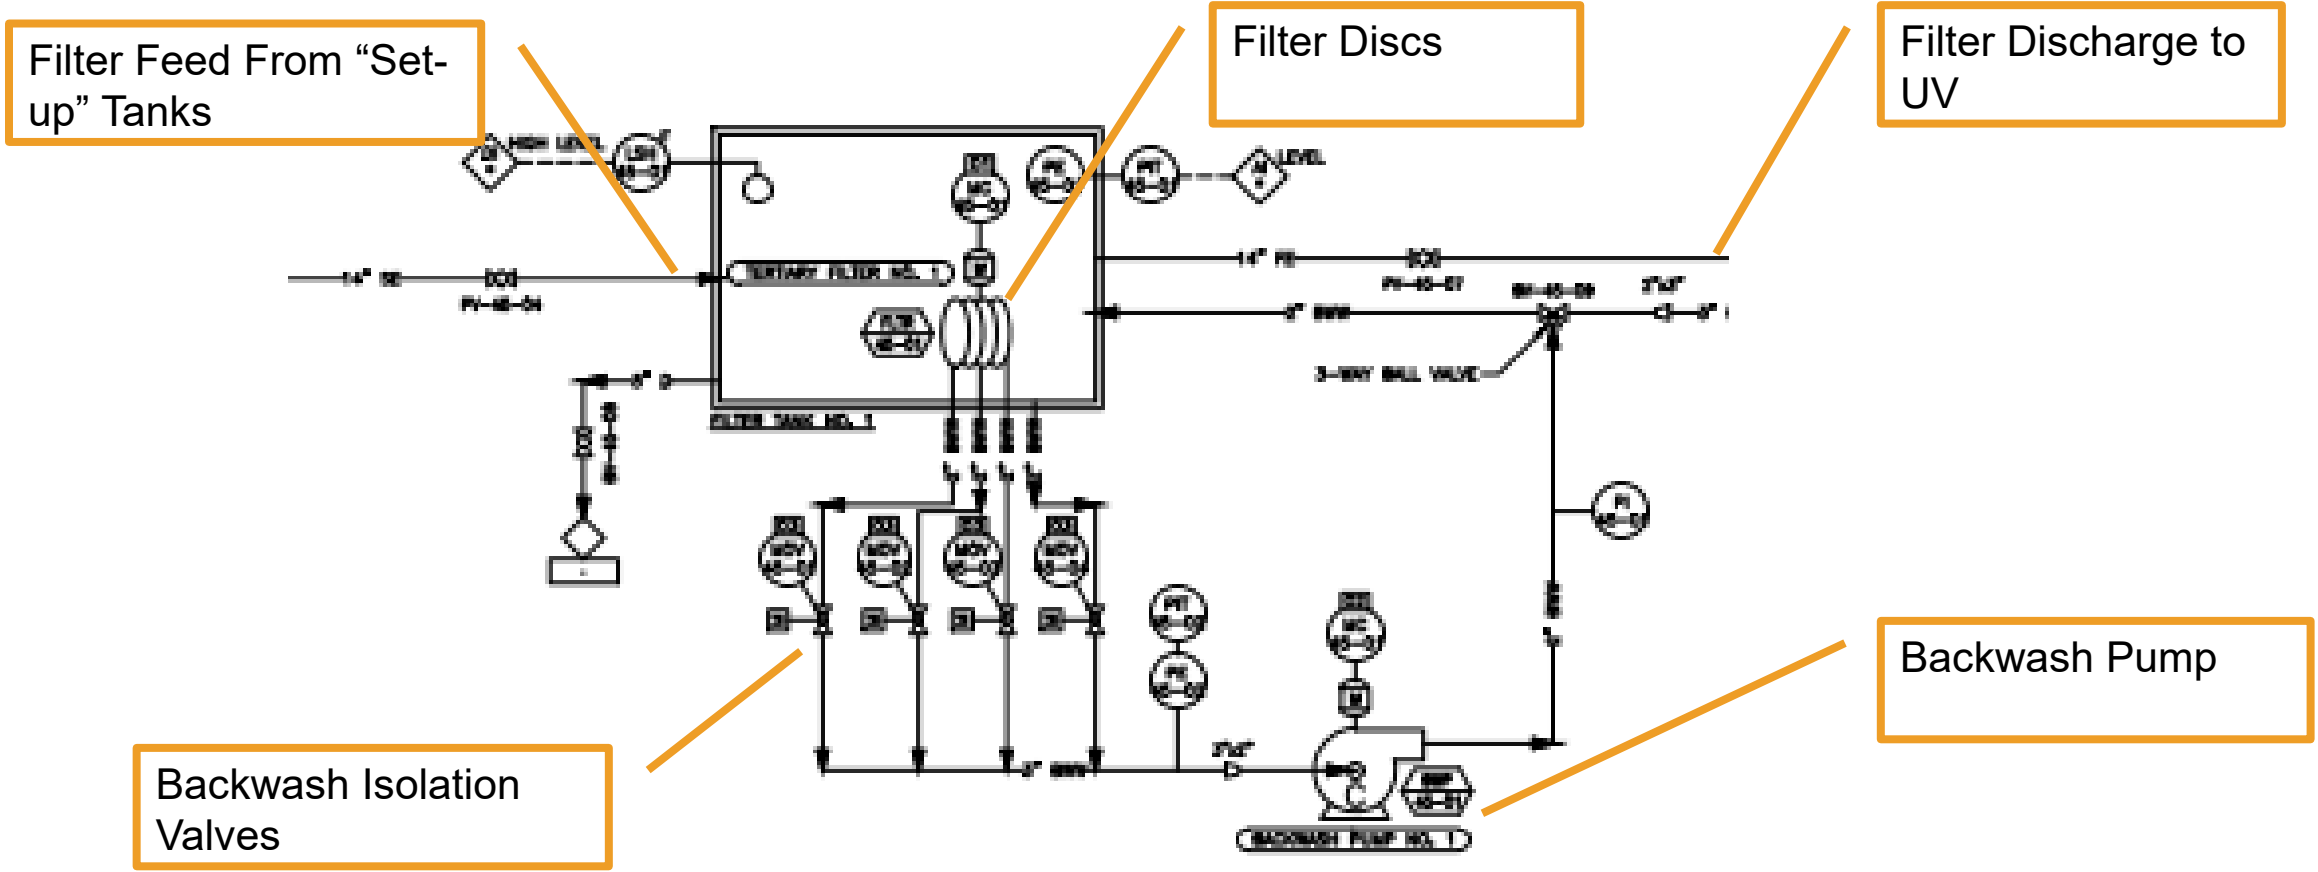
Filter Feed From “Set-up” Tanks

Filter Discs

Filter Discharge to UV

HIGH LEVEL

LEVEL

TERTIARY FILTER NO. 1

FILTER TANK NO. 1

3-WAY BALL VALVE

Backwash Pump

Backwash Isolation Valves

BACKWASH PUMP NO. 1